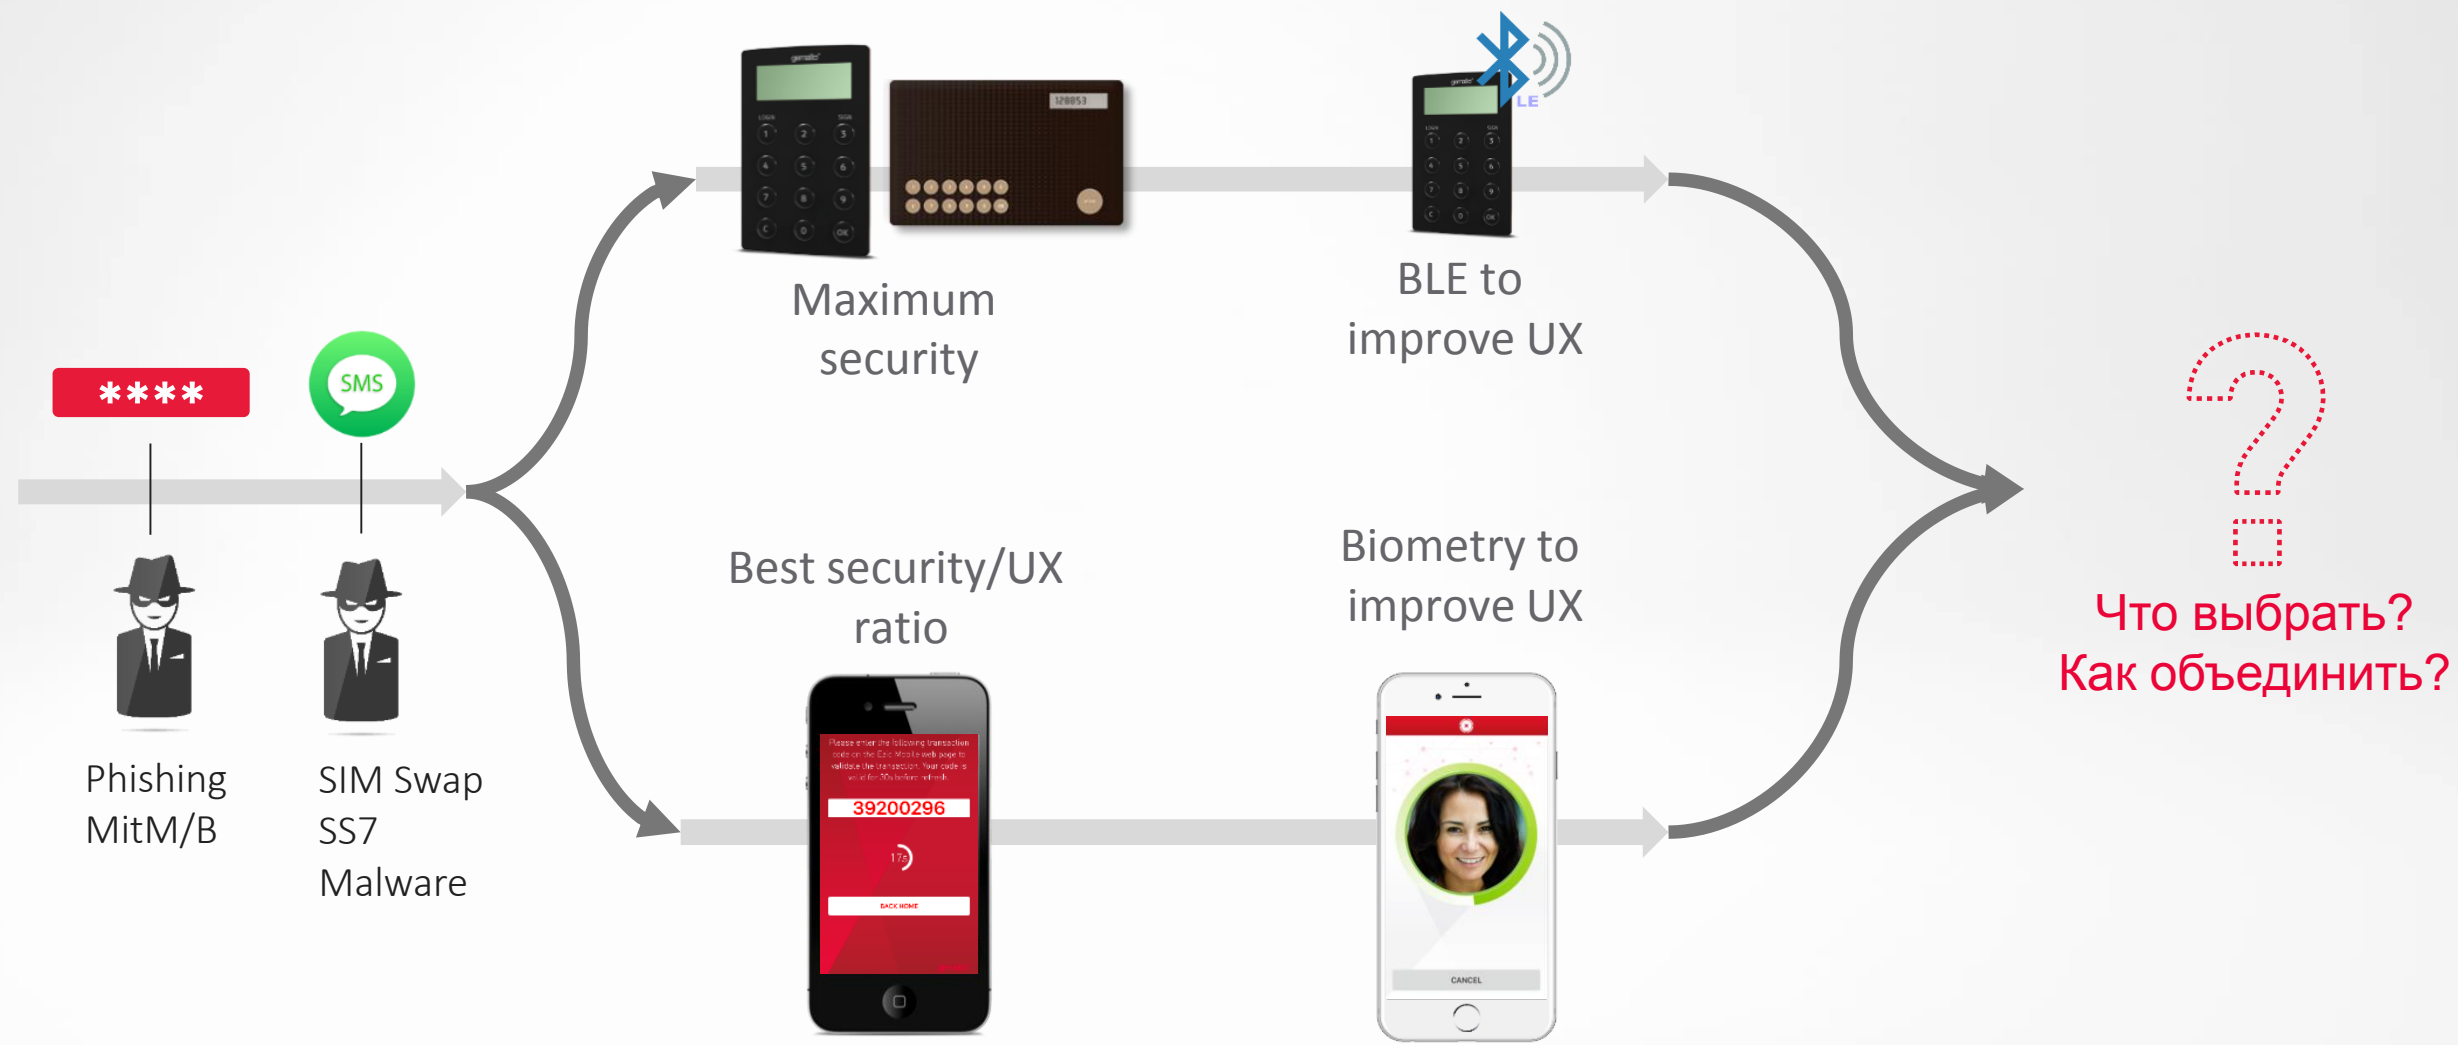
****

SMS

Phishing
MitM/B

SIM Swap
SS7
Malware

gemalto

128053

Maximum security

LE

gemalto

BLE to improve UX

Best security/UX ratio

Please enter the following transaction code on the Ezio Mobile web page to validate the transaction. Your code is valid for 30s before refresh.

39200296

17s

BACK HOME

Biometry to improve UX

CANCEL

Что выбрать?
Как объединить?